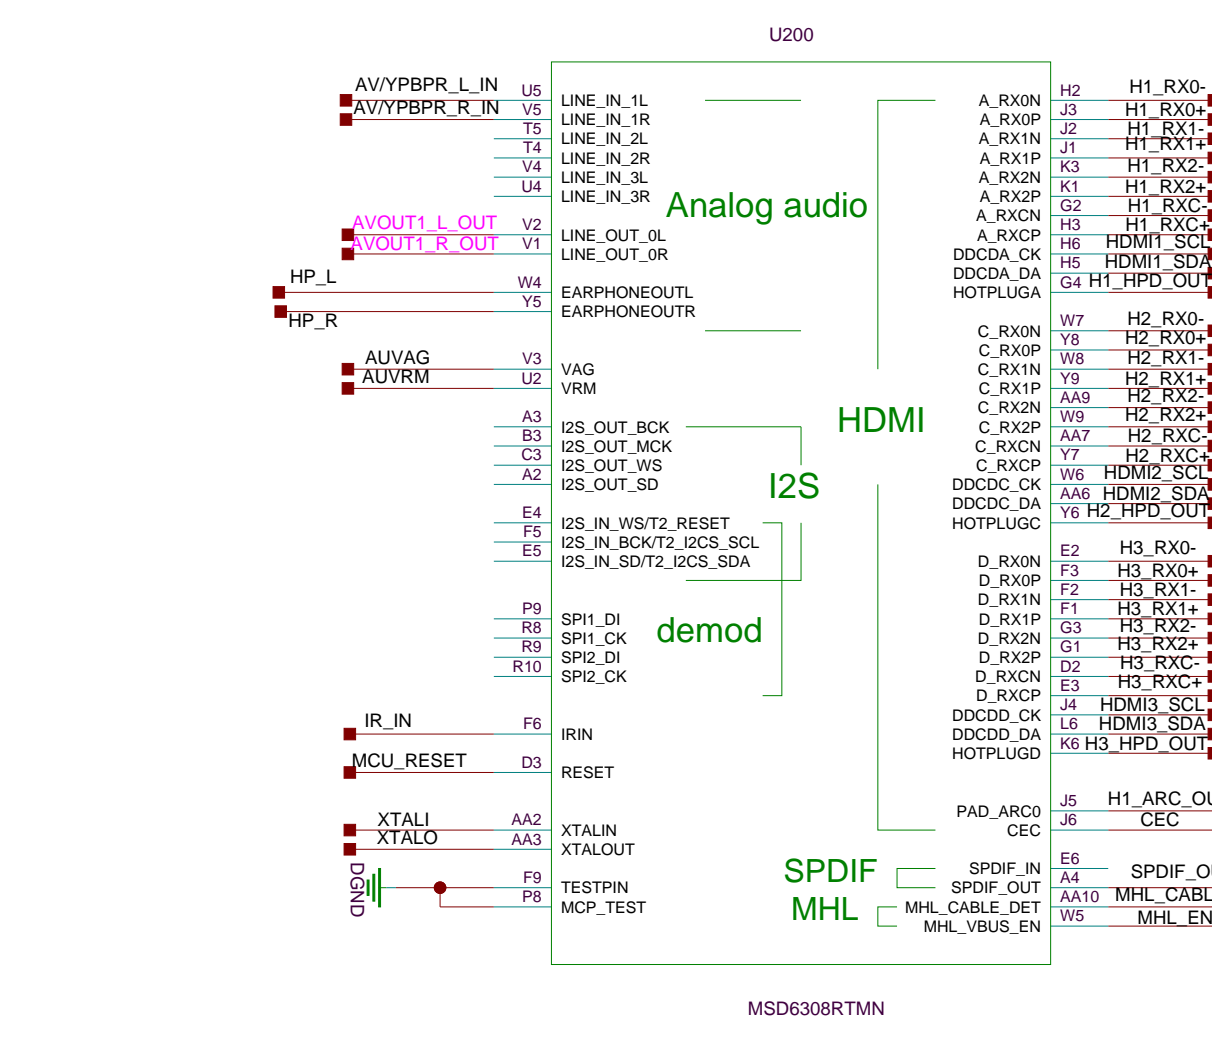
U200

AV/YPBPR_L_IN U5 LINE_IN_1L
AV/YPBPR_R_IN V5 LINE_IN_1R
T5 LINE_IN_2L
T4 LINE_IN_2R
V4 LINE_IN_3L
U4 LINE_IN_3R
Analog audio
AVOUT1_L_OUT V2 LINE_OUT_0L
AVOUT1_R_OUT V1 LINE_OUT_0R
HP_L W4 EARPHONEOUTL
HP_R Y5 EARPHONEOUTR
AUVAG V3 VAG
AUVRM U2 VRM
A3 I2S_OUT_BCK
B3 I2S_OUT_MCK
C3 I2S_OUT_WS
A2 I2S_OUT_SD
I2S
E4 I2S_IN_WS/T2_RESET
F5 I2S_IN_BCK/T2_I2CS_SCL
E5 I2S_IN_SD/T2_I2CS_SDA
P9 SPI1_DI
R8 SPI1_CK
R9 SPI2_DI
R10 SPI2_CK
demod
IR_IN F6 IRIN
MCU_RESET D3 RESET
XTALI AA2 XTALIN
XTALO AA3 XTALOUT
DGND F9 TESTPIN
P8 MCP_TEST

A_RX0N H2 H1_RX0-
A_RX0P J3 H1_RX0+
A_RX1N J2 H1_RX1-
A_RX1P J1 H1_RX1+
A_RX2N K3 H1_RX2-
A_RX2P K1 H1_RX2+
A_RXCN G2 H1_RXC-
A_RXCP H3 H1_RXC+
DDCDA_CK H6 HDMI1_SCL
DDCDA_DA H5 HDMI1_SDA
HOTPLUGA G4 H1_HPD_OUT
C_RX0N W7 H2_RX0-
C_RX0P Y8 H2_RX0+
C_RX1N W8 H2_RX1-
C_RX1P Y9 H2_RX1+
C_RX2N AA9 H2_RX2-
C_RX2P W9 H2_RX2+
C_RXCN AA7 H2_RXC-
C_RXCP Y7 H2_RXC+
DDCDC_CK W6 HDMI2_SCL
DDCDC_DA AA6 HDMI2_SDA
HOTPLUGC Y6 H2_HPD_OUT
HDMI
D_RX0N E2 H3_RX0-
D_RX0P F3 H3_RX0+
D_RX1N F2 H3_RX1-
D_RX1P F1 H3_RX1+
D_RX2N G3 H3_RX2-
D_RX2P G1 H3_RX2+
D_RXCN D2 H3_RXC-
D_RXCP E3 H3_RXC+
DDCDD_CK J4 HDMI3_SCL
DDCDD_DA L6 HDMI3_SDA
HOTPLUGD K6 H3_HPD_OUT
PAD_ARC0 J5 H1_ARC_OU
CEC J6 CEC
SPDIF
SPDIF_IN E6
SPDIF_OUT A4 SPDIF_OU
MHL
MHL_CABLE_DET AA10 MHL_CABL
MHL_VBUS_EN W5 MHL_EN

MSD6308RTMN